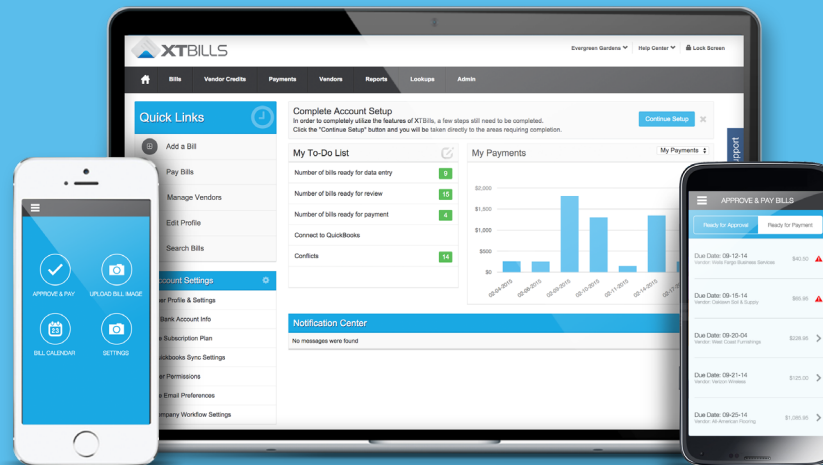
XTBILLS

Evergreen Gardens | Help Center | Lock Screen

Bills | Vendor Credits | Payments | Vendors | Reports | Lookups | Admin

Quick Links

Add a Bill
Pay Bills
Manage Vendors
Edit Profile
Search Bills

Account Settings

User Profile & Settings
Bank Account Info
Subscription Plan
Quickbooks Sync Settings
User Permissions
Email Preferences
Company Workflow Settings

Complete Account Setup
In order to completely utilize the features of XTBills, a few steps still need to be completed.
Click the "Continue Setup" button and you will be taken directly to the areas requiring completion.

Continue Setup

My To-Do List

| | |
|---|---|
| Number of bills ready for data entry | 9 |
| Number of bills ready for review | 15 |
| Number of bills ready for payment | 4 |
| Connect to QuickBooks | |
| Conflicts | 14 |

My Payments

My Payments

$2,000
$1,500
$1,000
$500
$0

02-04-2015
02-06-2015
02-09-2015
02-10-2015
02-11-2015
02-14-2015
02-16-2015

Notification Center
No messages were found

Support

APPROVE & PAY
UPLOAD BILL IMAGE
BILL CALENDAR
SETTINGS

APPROVE & PAY BILLS

Ready for Approval | Ready for Payment

Due Date: 09-12-14
Vendor: Wells Fargo Business Services
$40.00

Due Date: 09-15-14
Vendor: Coleman Bill & Supply
$55.95

Due Date: 09-20-04
Vendor: West Coast Furnishings
$239.95

Due Date: 09-21-14
Vendor: Verizon Wireless
$125.00

Due Date: 09-25-14
Vendor: All-American Flooring
$1,095.95